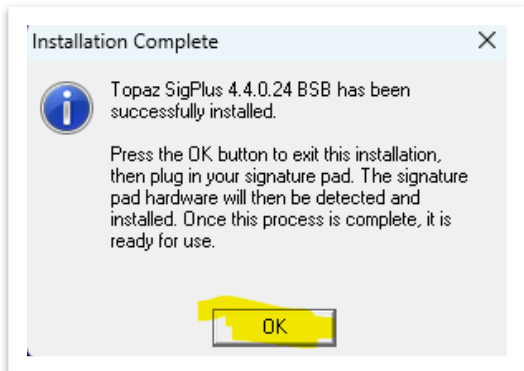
Installation Complete

×

Topaz SigPlus 4.4.0.24 BSB has been successfully installed.

Press the OK button to exit this installation, then plug in your signature pad. The signature pad hardware will then be detected and installed. Once this process is complete, it is ready for use.

OK